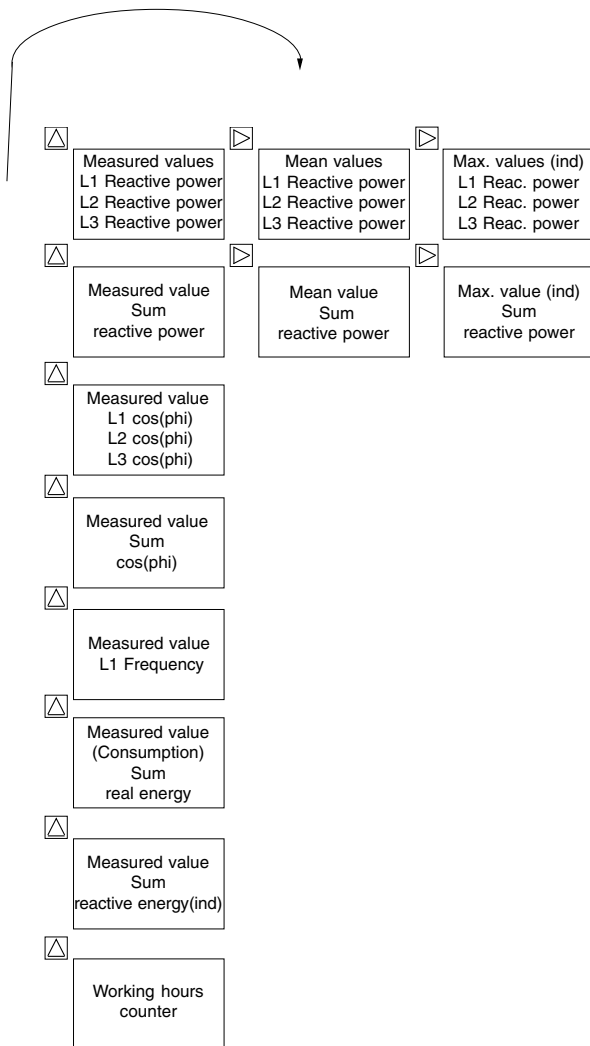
Measured values
L1 Reactive power
L2 Reactive power
L3 Reactive power

Mean values
L1 Reactive power
L2 Reactive power
L3 Reactive power

Max. values (ind)
L1 Reac. power
L2 Reac. power
L3 Reac. power

Measured value
Sum
reactive power

Mean value
Sum
reactive power

Max. value (ind)
Sum
reactive power

Measured value
L1 cos(phi)
L2 cos(phi)
L3 cos(phi)

Measured value
Sum
cos(phi)

Measured value
L1 Frequency

Measured value
(Consumption)
Sum
real energy

Measured value
Sum
reactive energy(ind)

Working hours
counter